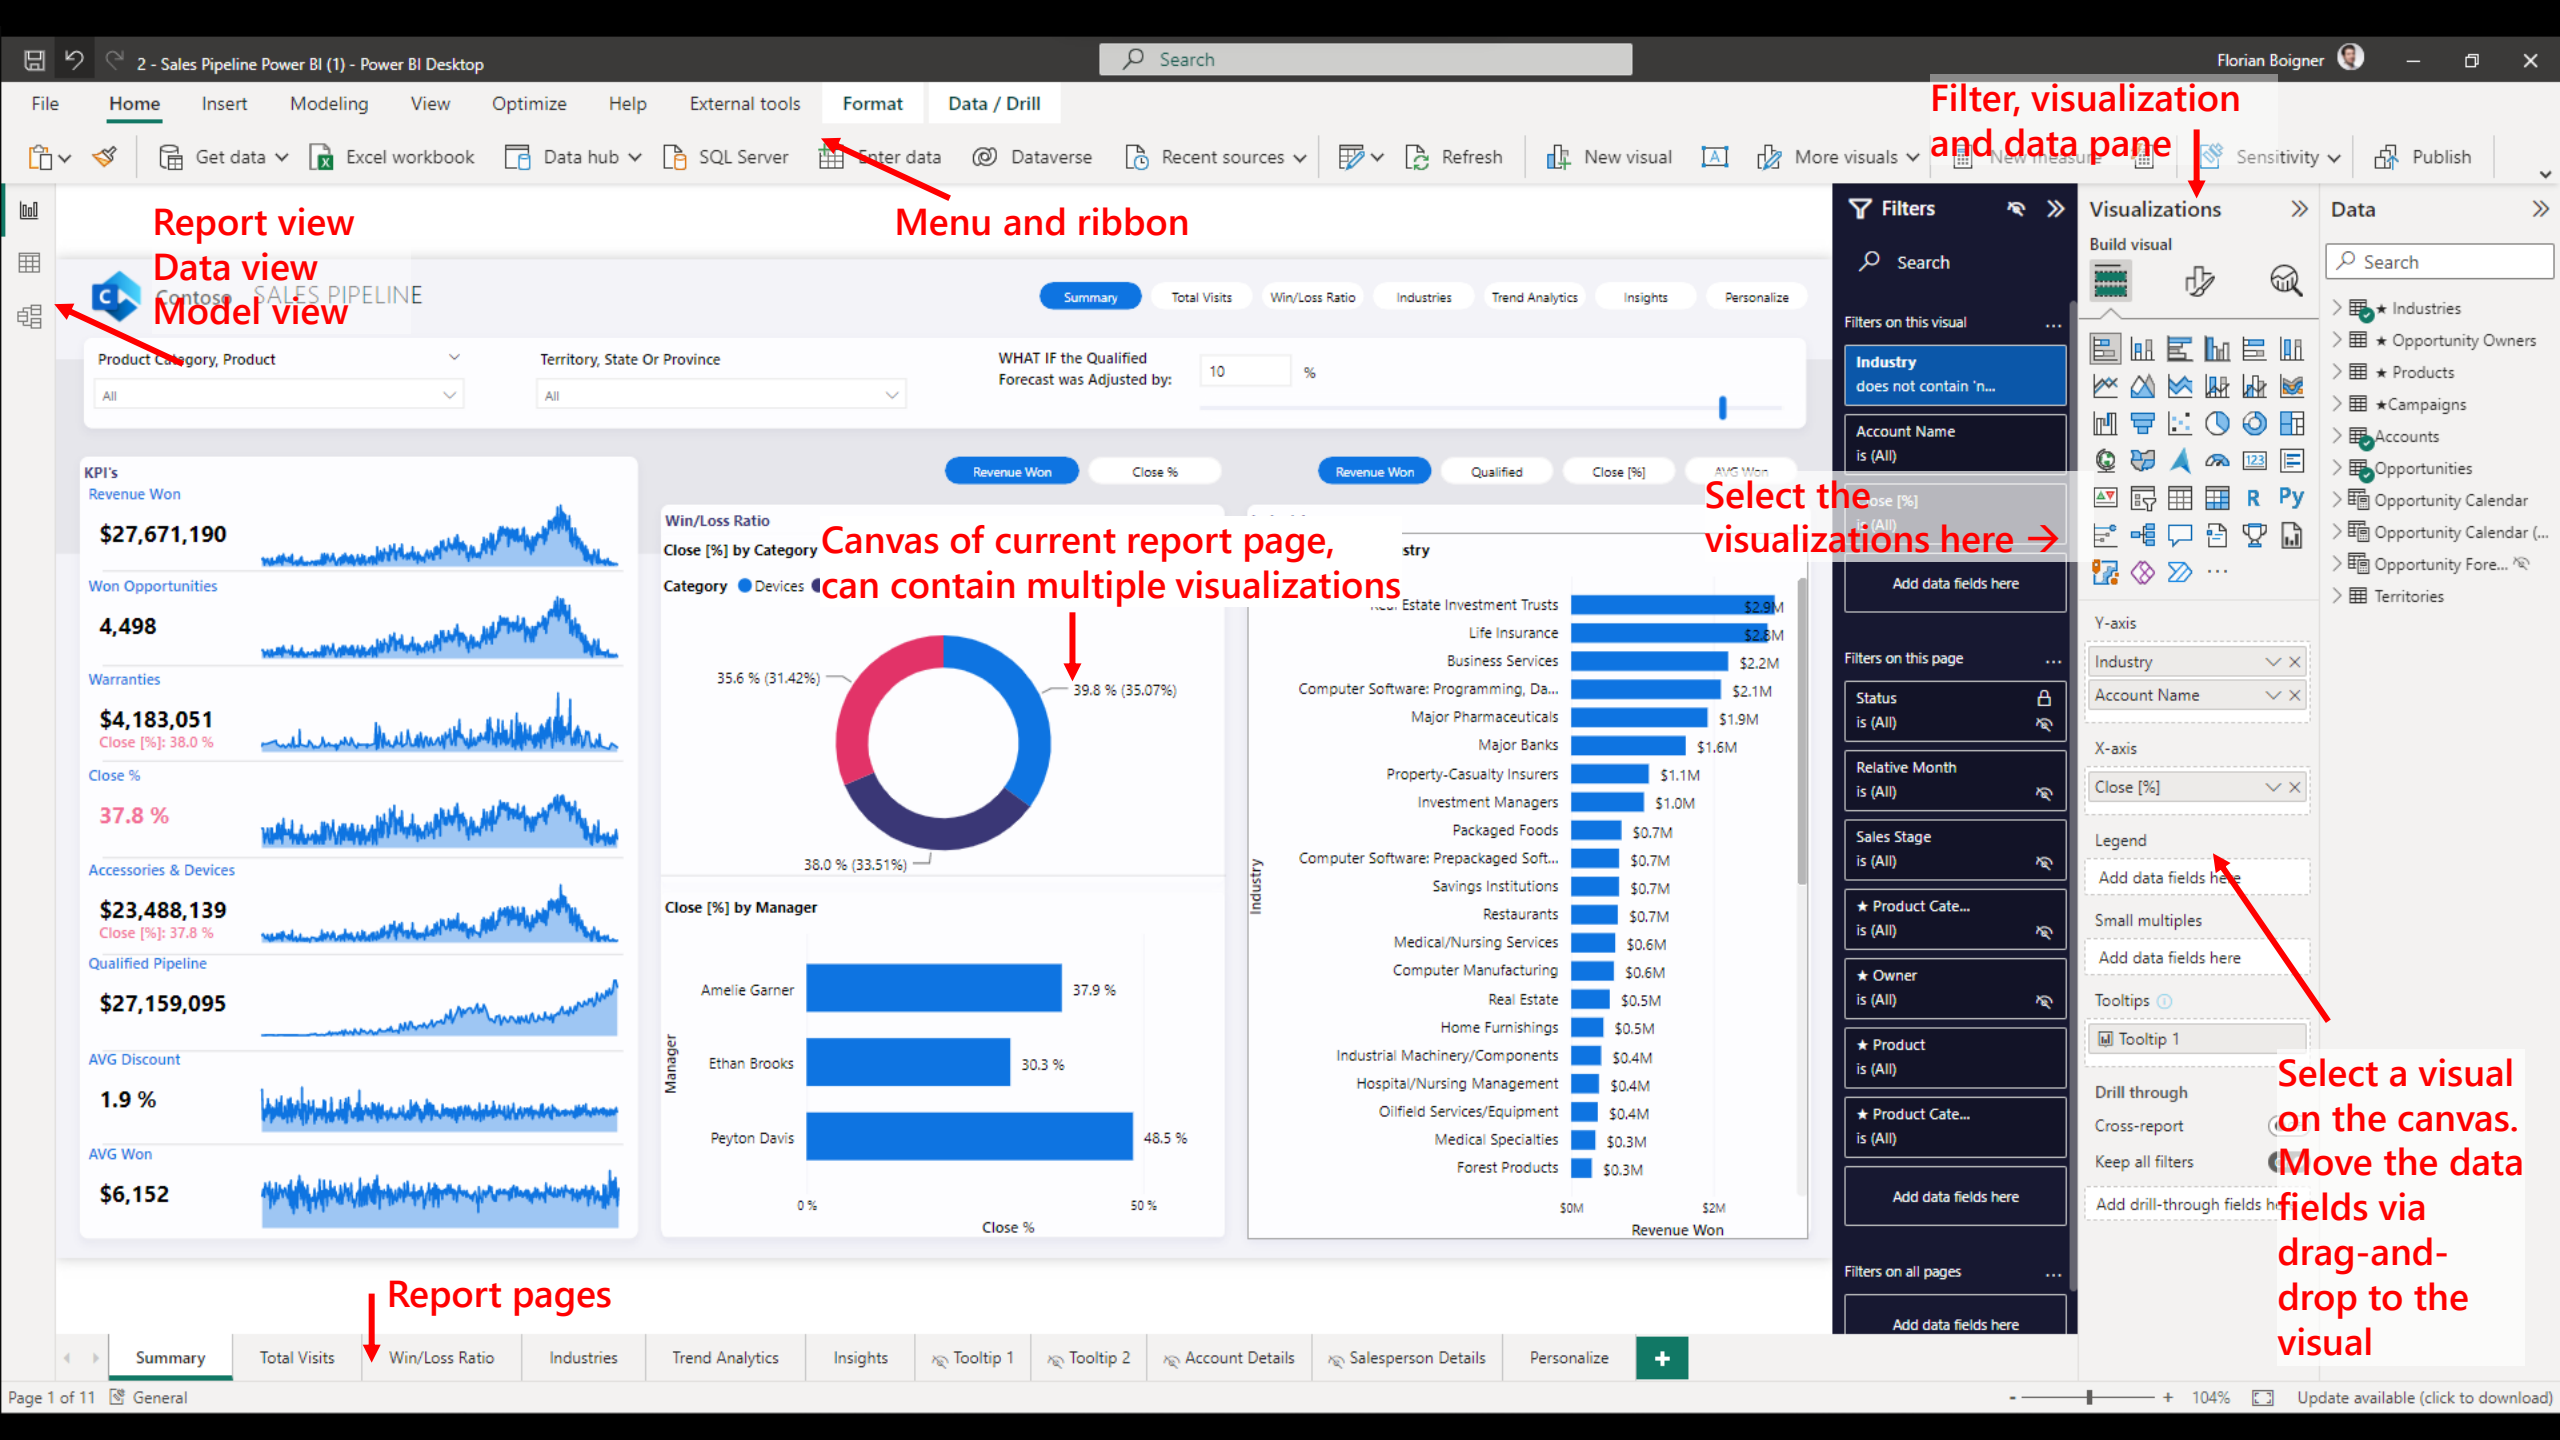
2 - Sales Pipeline Power BI (1) - Power BI Desktop

Search

Florian Boigner

File Home Insert Modeling View Optimize Help External tools Format Data / Drill

Get data Excel workbook Data hub SQL Server Enter data Dataverse Recent sources Refresh New visual More visuals New measure Sensitivity Publish

Filter, visualization and data pane

Menu and ribbon

Report view
Data view
Model view

Contoso SALES PIPELINE

Summary Total Visits Win/Loss Ratio Industries Trend Analytics Insights Personalize

Product Category, Product
All

Territory, State Or Province
All

WHAT IF the Qualified Forecast was Adjusted by:
10 %

KPI's
Revenue Won
$27,671,190
Won Opportunities
4,498
Warranties
$4,183,051
Close [%]: 38.0 %
Close %
37.8 %
Accessories & Devices
$23,488,139
Close [%]: 37.8 %
Qualified Pipeline
$27,159,095
AVG Discount
1.9 %
AVG Won
$6,152

Revenue Won Close %

Revenue Won Qualified Close [%] AVG Won

Win/Loss Ratio
Close [%] by Category
Category Devices

Canvas of current report page, can contain multiple visualizations

35.6 % (31.42%)
39.8 % (35.07%)
38.0 % (33.51%)

Close [%] by Manager
Manager
Amelie Garner 37.9 %
Ethan Brooks 30.3 %
Peyton Davis 48.5 %
0 % 50 %
Close %

stry
Industry
Estate Investment Trusts $2.9M
Life Insurance $2.8M
Business Services $2.2M
Computer Software: Programming, Da... $2.1M
Major Pharmaceuticals $1.9M
Major Banks $1.6M
Property-Casualty Insurers $1.1M
Investment Managers $1.0M
Packaged Foods $0.7M
Computer Software: Prepackaged Soft... $0.7M
Savings Institutions $0.7M
Restaurants $0.7M
Medical/Nursing Services $0.6M
Computer Manufacturing $0.6M
Real Estate $0.5M
Home Furnishings $0.5M
Industrial Machinery/Components $0.4M
Hospital/Nursing Management $0.4M
Oilfield Services/Equipment $0.4M
Medical Specialties $0.3M
Forest Products $0.3M
$0M $2M
Revenue Won

Filters
Search
Filters on this visual
Industry
does not contain 'n...
Account Name
is (All)
Close [%]
is (All)
Add data fields here
Filters on this page
Status
is (All)
Relative Month
is (All)
Sales Stage
is (All)
★ Product Cate...
is (All)
★ Owner
is (All)
★ Product
is (All)
★ Product Cate...
is (All)
Add data fields here
Filters on all pages
Add data fields here

Select the visualizations here →

Visualizations
Build visual
R Py
Y-axis
Industry
Account Name
X-axis
Close [%]
Legend
Add data fields here
Small multiples
Add data fields here
Tooltips
Tooltip 1
Drill through
Cross-report
Keep all filters
Add drill-through fields here

Data
Search
★ Industries
★ Opportunity Owners
★ Products
★Campaigns
Accounts
Opportunities
Opportunity Calendar
Opportunity Calendar (...
Opportunity Fore...
Territories

Select a visual on the canvas. Move the data fields via drag-and-drop to the visual

Report pages

Summary Total Visits Win/Loss Ratio Industries Trend Analytics Insights Tooltip 1 Tooltip 2 Account Details Salesperson Details Personalize +

Page 1 of 11 General 104% Update available (click to download)